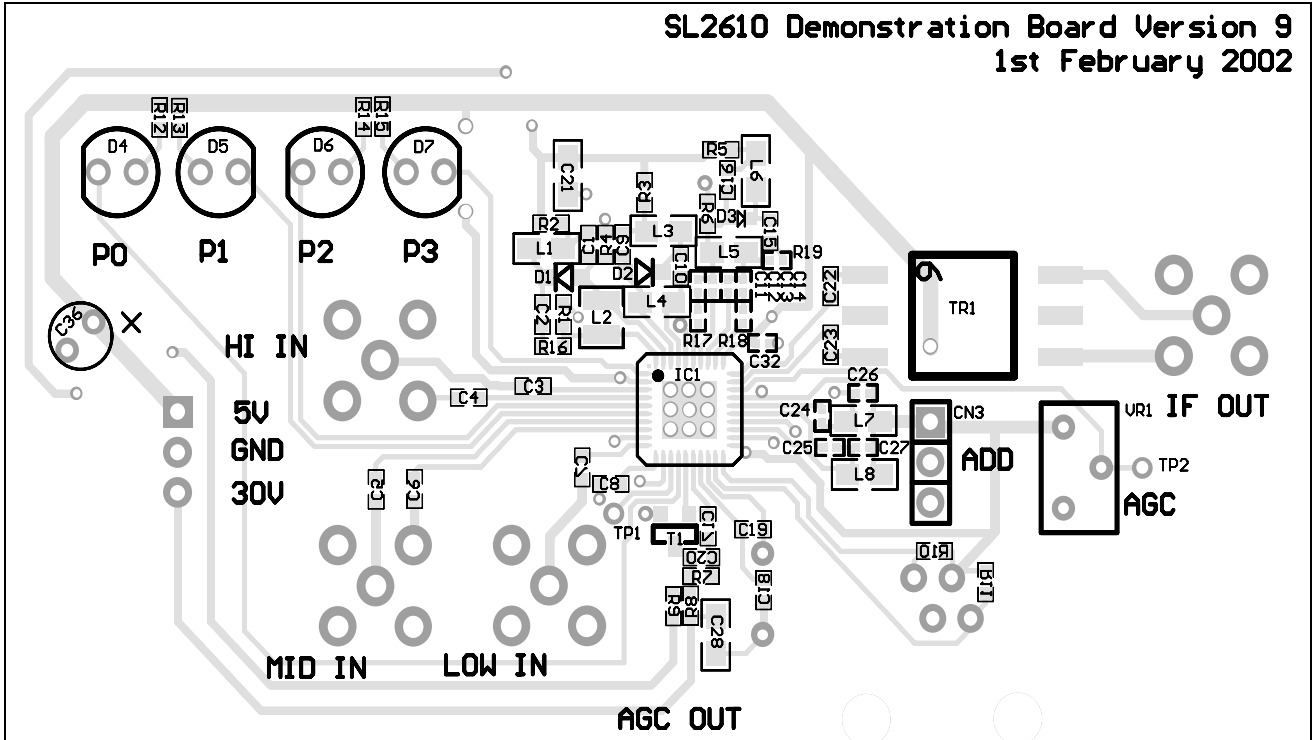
SL2610 Demonstration Board Version 9
1st February 2002

R12 R13 R14 R15
D4 D5 D6 D7
P0 P1 P2 P3
C36 X
HI IN
5V
GND
30V
C21 R5 C12 L6 R3 R6 D3 C15 R2 L1 C11 R4 C9 L3 C10 L5 R19 D1 D2 C14 C13 C16 C22 L4 TR1 C2 R1 L2 R16 R17 R18 C32 C23
C3 C4 IC1
C26 C24 L7 CN3 VR1 IF OUT
C25 C27 L8 ADD TP2
C7 C8 AGC
C5 C6
TP1 T1 C17 C19
C20 R7 R10
R9 R8 C18 R11
C28
MID IN LOW IN
AGC OUT